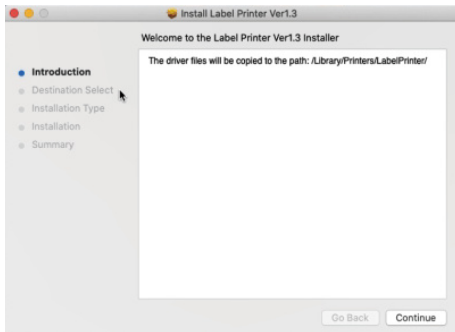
Install Label Printer Ver1.3

Welcome to the Label Printer Ver1.3 Installer

Introduction
Destination Select
Installation Type
Installation
Summary

The driver files will be copied to the path: /Library/Printers/LabelPrinter/

Go Back
Continue